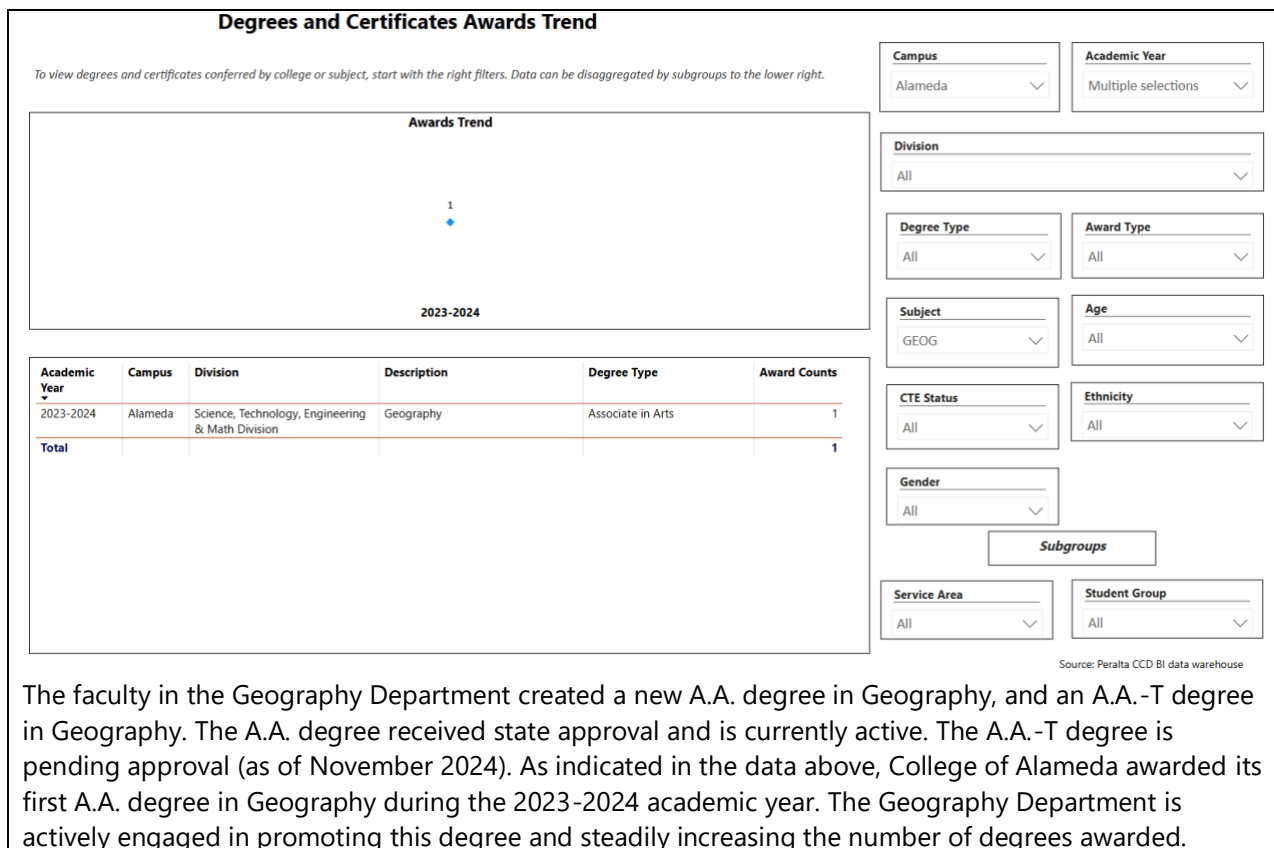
Degrees and Certificates Awards Trend

To view degrees and certificates conferred by college or subject, start with the right filters. Data can be disaggregated by subgroups to the lower right.

Awards Trend

1

2023-2024

| Academic Year | Campus | Division | Description | Degree Type | Award Counts |
|---|---|---|---|---|---|
| 2023-2024 | Alameda | Science, Technology, Engineering & Math Division | Geography | Associate in Arts | 1 |
| Total | | | | | 1 |

Campus
Alameda

Academic Year
Multiple selections

Division
All

Degree Type
All

Award Type
All

Subject
GEOG

Age
All

CTE Status
All

Ethnicity
All

Gender
All

Subgroups

Service Area
All

Student Group
All

Source: Peralta CCD BI data warehouse

The faculty in the Geography Department created a new A.A. degree in Geography, and an A.A.-T degree in Geography. The A.A. degree received state approval and is currently active. The A.A.-T degree is pending approval (as of November 2024). As indicated in the data above, College of Alameda awarded its first A.A. degree in Geography during the 2023-2024 academic year. The Geography Department is actively engaged in promoting this degree and steadily increasing the number of degrees awarded.